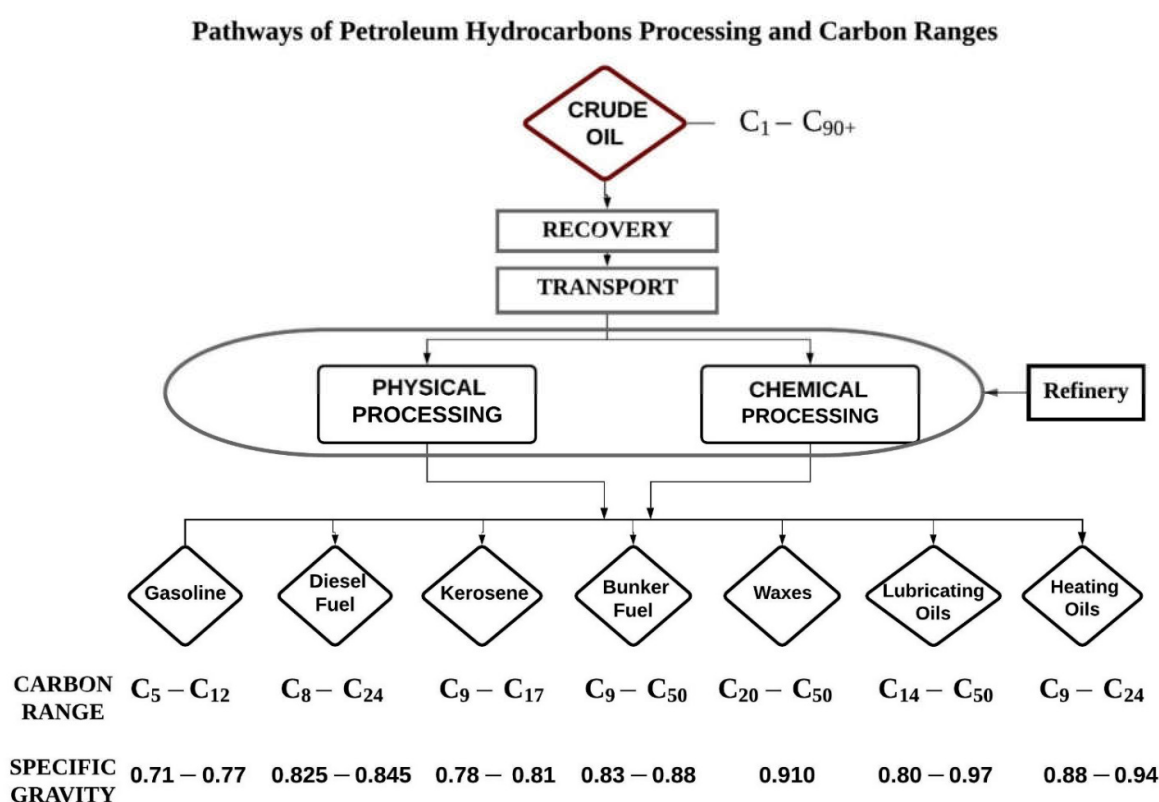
Pathways of Petroleum Hydrocarbons Processing and Carbon Ranges

CRUDE OIL

$C_1 - C_{90+}$

RECOVERY

TRANSPORT

PHYSICAL PROCESSING

CHEMICAL PROCESSING

Refinery

Gasoline

Diesel Fuel

Kerosene

Bunker Fuel

Waxes

Lubricating Oils

Heating Oils

| CARBON RANGE | $C_5 - C_{12}$ | $C_8 - C_{24}$ | $C_9 - C_{17}$ | $C_9 - C_{50}$ | $C_{20} - C_{50}$ | $C_{14} - C_{50}$ | $C_9 - C_{24}$ |
|---|---|---|---|---|---|---|---|
| SPECIFIC GRAVITY | $0.71 - 0.77$ | $0.825 - 0.845$ | $0.78 - 0.81$ | $0.83 - 0.88$ | $0.910$ | $0.80 - 0.97$ | $0.88 - 0.94$ |